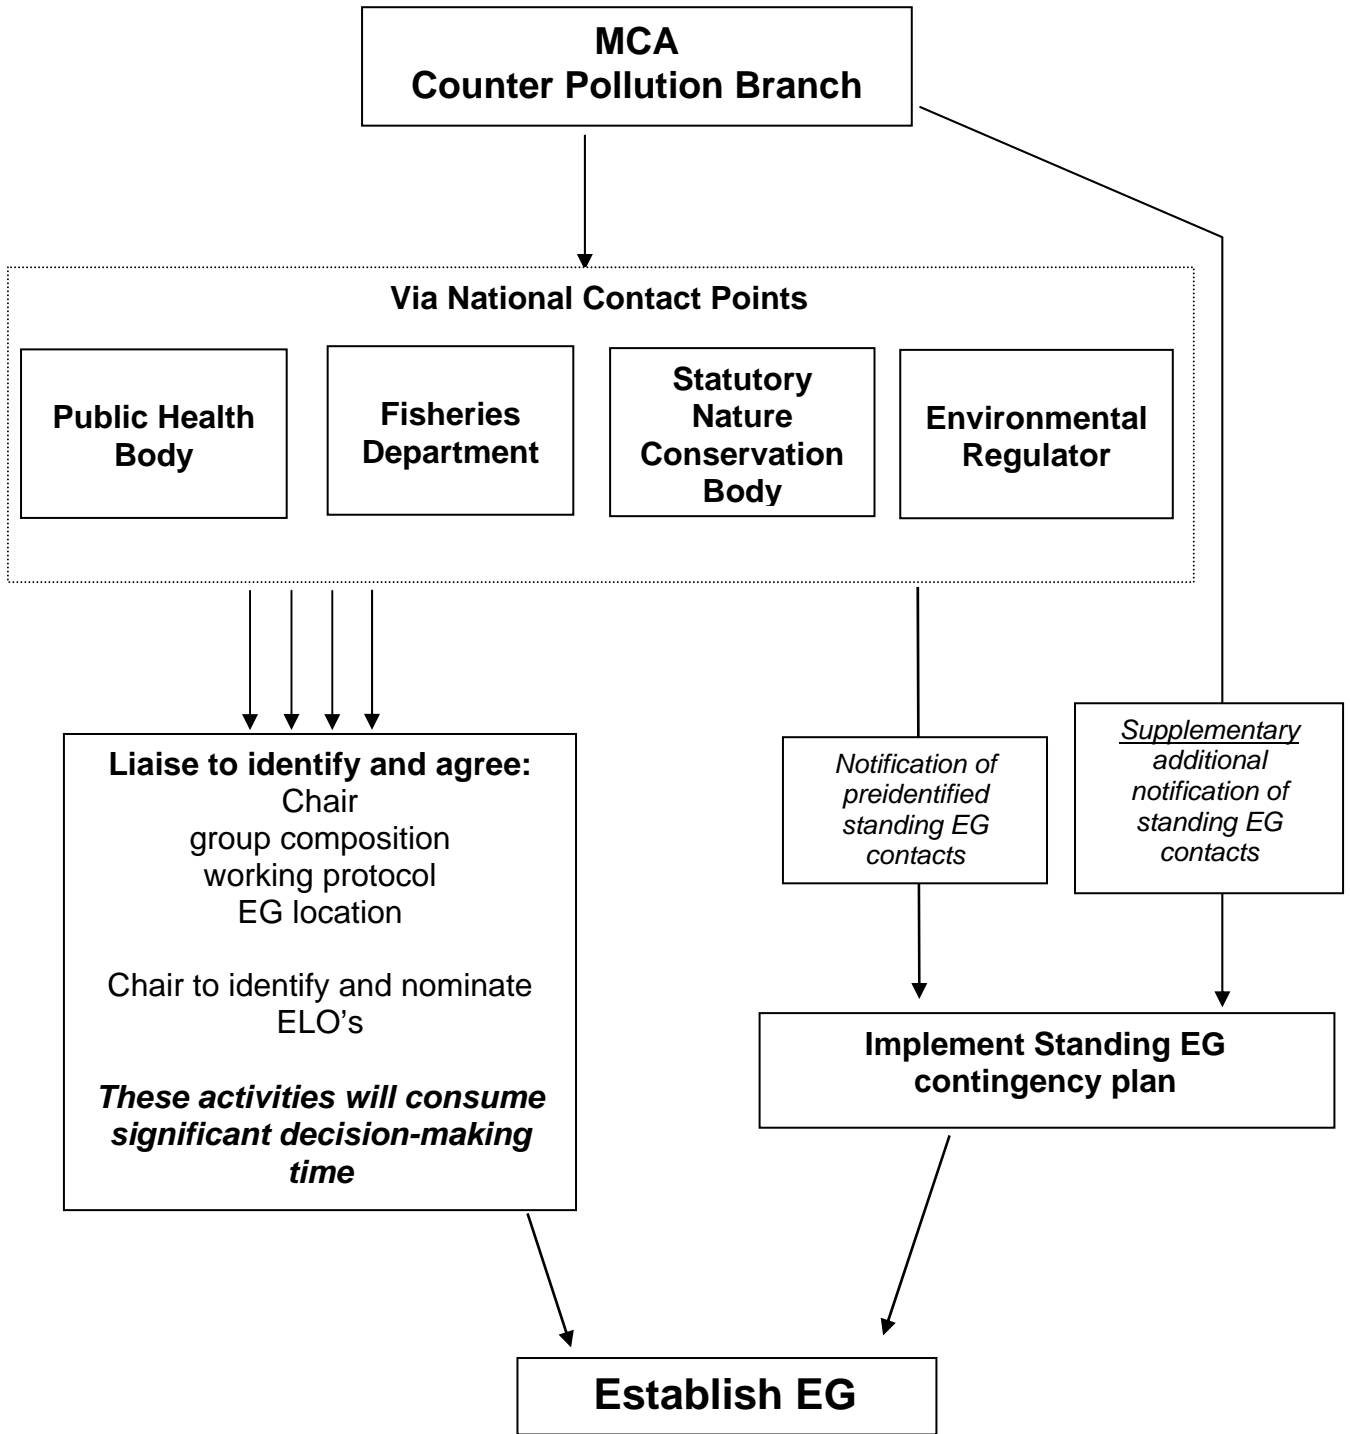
MCA
Counter Pollution Branch

Via National Contact Points

Public Health Body

Fisheries Department

Statutory Nature Conservation Body

Environmental Regulator

Liaise to identify and agree:
Chair
group composition
working protocol
EG location

Chair to identify and nominate ELO's

*These activities will consume significant decision-making time*

*Notification of preidentified standing EG contacts*

*Supplementary additional notification of standing EG contacts*

Implement Standing EG contingency plan

Establish EG